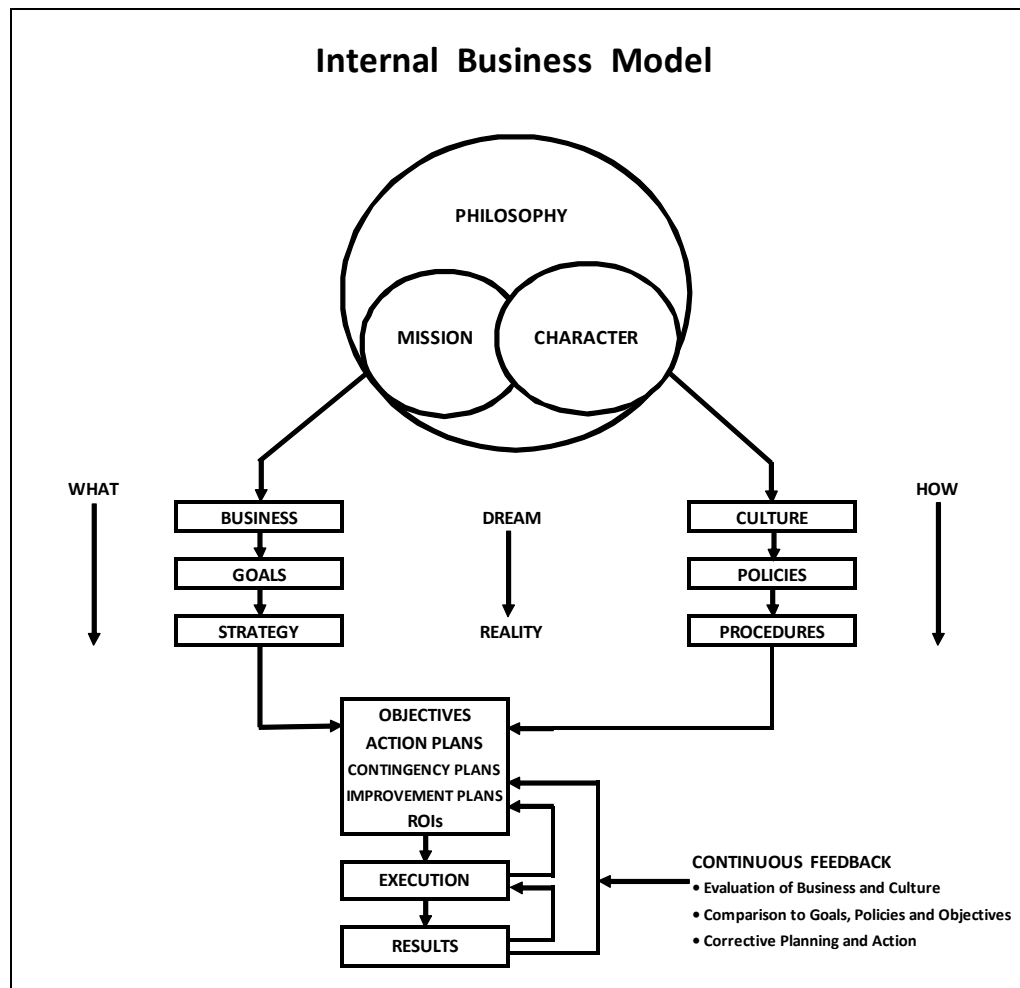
Internal Business Model

PHILOSOPHY

MISSION

CHARACTER

WHAT

BUSINESS

GOALS

STRATEGY

DREAM

REALITY

CULTURE

POLICIES

PROCEDURES

HOW

OBJECTIVES
ACTION PLANS
CONTINGENCY PLANS
IMPROVEMENT PLANS
ROIs

EXECUTION

RESULTS

CONTINUOUS FEEDBACK
• Evaluation of Business and Culture
• Comparison to Goals, Policies and Objectives
• Corrective Planning and Action